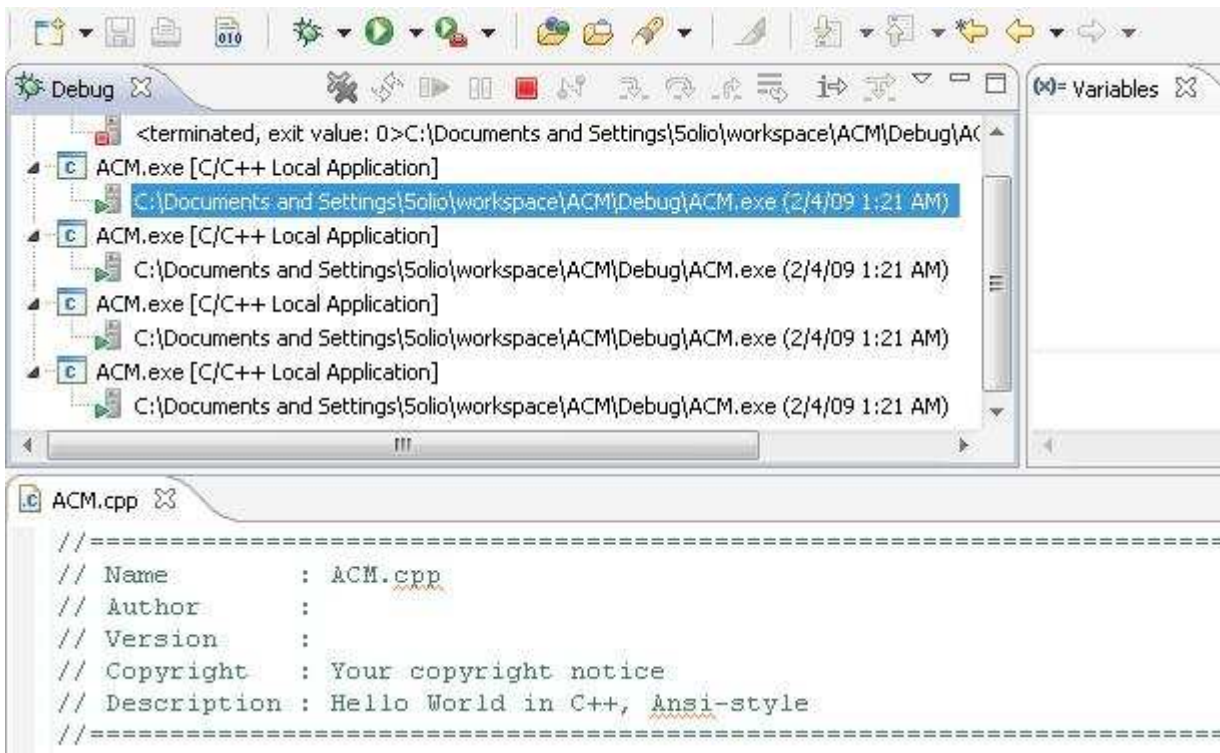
Debug
(x)= Variables

<terminated, exit value: 0>C:\Documents and Settings\5olio\workspace\ACM\Debug\A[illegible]
ACM.exe [C/C++ Local Application]
C:\Documents and Settings\5olio\workspace\ACM\Debug\ACM.exe (2/4/09 1:21 AM)
ACM.exe [C/C++ Local Application]
C:\Documents and Settings\5olio\workspace\ACM\Debug\ACM.exe (2/4/09 1:21 AM)
ACM.exe [C/C++ Local Application]
C:\Documents and Settings\5olio\workspace\ACM\Debug\ACM.exe (2/4/09 1:21 AM)
ACM.exe [C/C++ Local Application]
C:\Documents and Settings\5olio\workspace\ACM\Debug\ACM.exe (2/4/09 1:21 AM)

ACM.cpp

//============================================================================
// Name        : ACM.cpp
// Author      :
// Version     :
// Copyright   : Your copyright notice
// Description : Hello World in C++, Ansi-style
//============================================================================